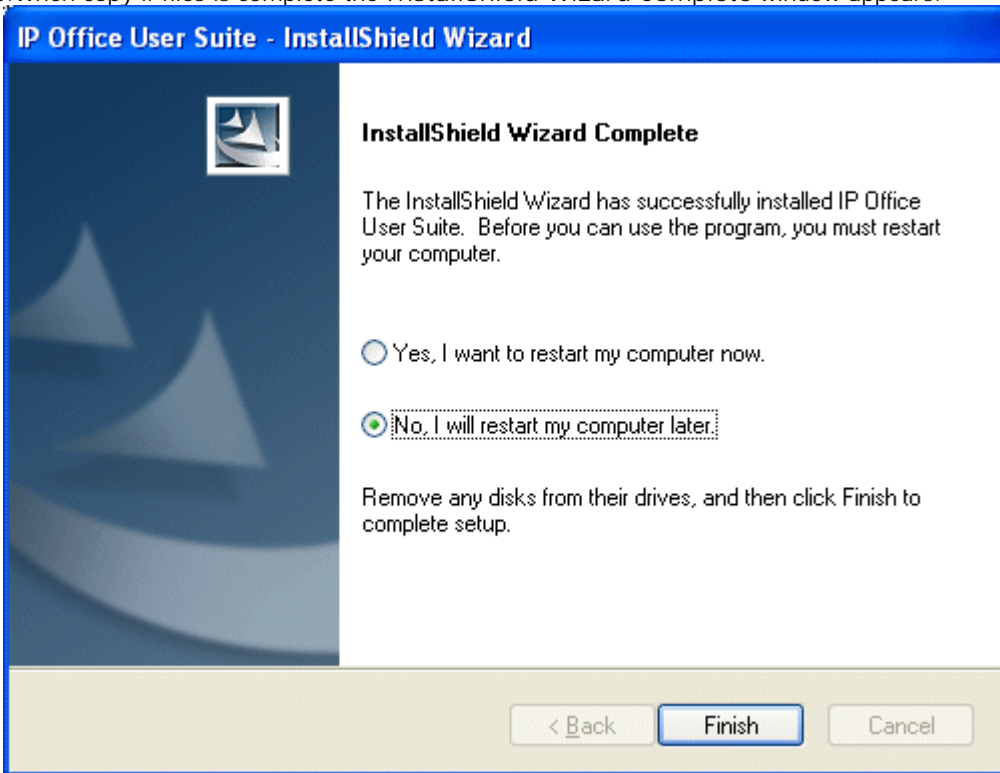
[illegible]

IP Office User Suite - InstallShield Wizard

InstallShield Wizard Complete

The InstallShield Wizard has successfully installed IP Office User Suite. Before you can use the program, you must restart your computer.

Yes, I want to restart my computer now.

No, I will restart my computer later.

Remove any disks from their drives, and then click Finish to complete setup.

< Back

Finish

Cancel